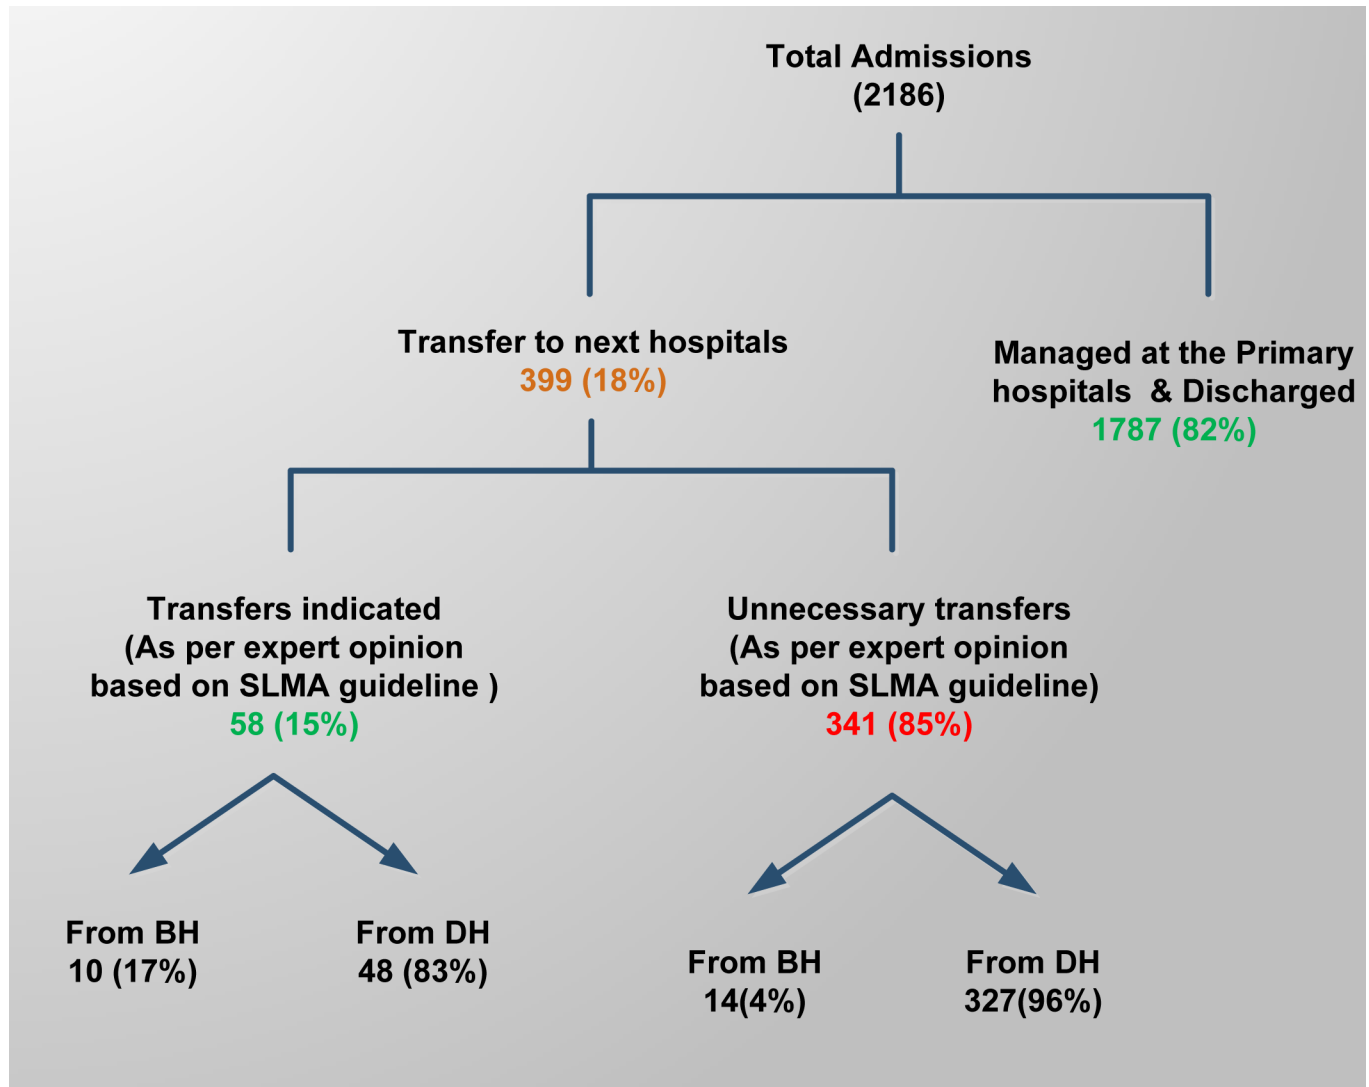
Total Admissions
(2186)

Transfer to next hospitals
399 (18%)

Managed at the Primary hospitals & Discharged
1787 (82%)

Transfers indicated
(As per expert opinion based on SLMA guideline )
58 (15%)

Unnecessary transfers
(As per expert opinion based on SLMA guideline)
341 (85%)

From BH
10 (17%)

From DH
48 (83%)

From BH
14(4%)

From DH
327(96%)